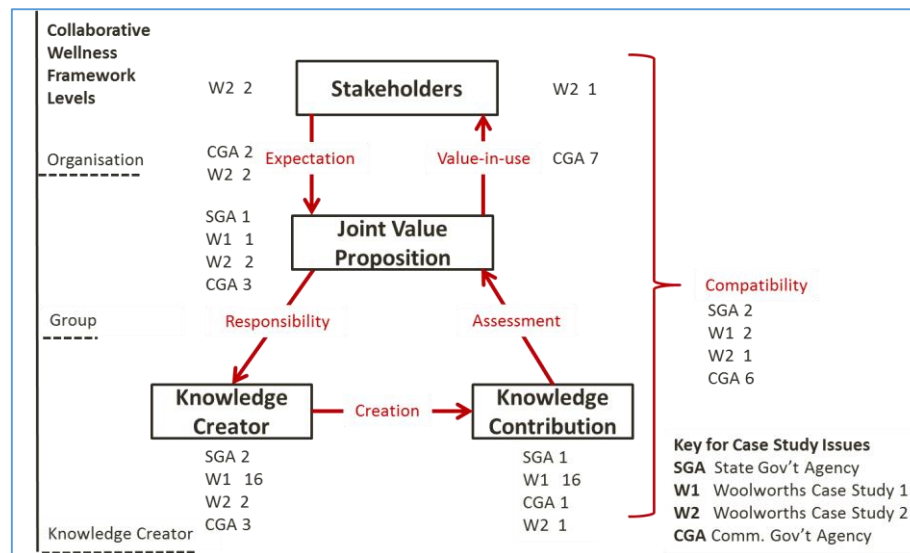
Collaborative Wellness Framework Levels

Organisation

Group

Knowledge Creator

W2 2

Stakeholders

W2 1

CGA 2
W2 2

Expectation

Value-in-use

CGA 7

SGA 1
W1 1
W2 2
CGA 3

Joint Value Proposition

Compatibility

SGA 2
W1 2
W2 1
CGA 6

Responsibility

Assessment

Knowledge Creator

Creation

Knowledge Contribution

SGA 2
W1 16
W2 2
CGA 3

SGA 1
W1 16
CGA 1
W2 1

Key for Case Study Issues
**SGA** State Gov't Agency
**W1** Woolworths Case Study 1
**W2** Woolworths Case Study 2
**CGA** Comm. Gov't Agency